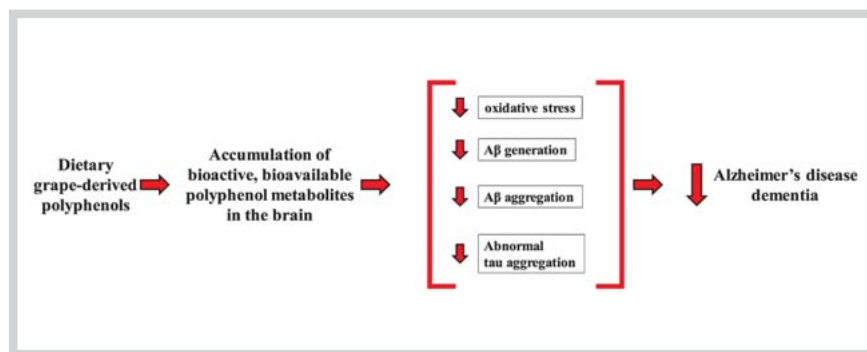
Dietary grape-derived polyphenols

Accumulation of bioactive, bioavailable polyphenol metabolites in the brain

oxidative stress

Aβ generation

Aβ aggregation

Abnormal tau aggregation

Alzheimer's disease dementia